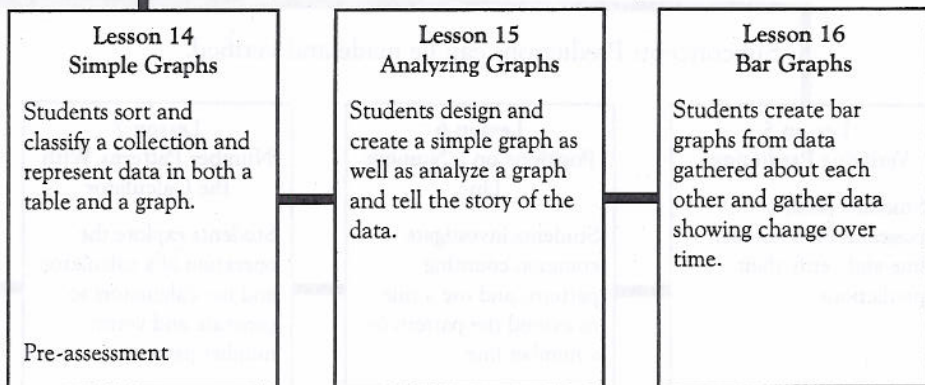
Lesson 14
Simple Graphs

Students sort and classify a collection and represent data in both a table and a graph.

Pre-assessment

Lesson 15
Analyzing Graphs

Students design and create a simple graph as well as analyze a graph and tell the story of the data.

Lesson 16
Bar Graphs

Students create bar graphs from data gathered about each other and gather data showing change over time.